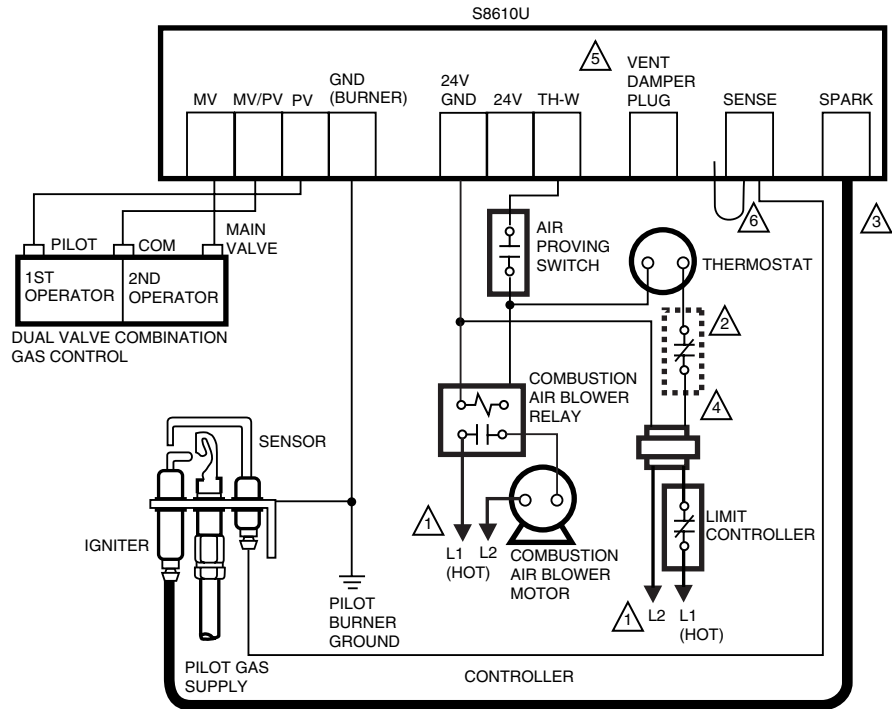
S8610U

MV MV/PV PV GND (BURNER) 24V GND 24V TH-W 5 VENT DAMPER PLUG SENSE SPARK

6

3

PILOT COM MAIN VALVE

1ST OPERATOR 2ND OPERATOR

DUAL VALVE COMBINATION GAS CONTROL

AIR PROVING SWITCH

THERMOSTAT

2

COMBUSTION AIR BLOWER RELAY

4

SENSOR

IGNITER

1

L1 (HOT) L2

COMBUSTION AIR BLOWER MOTOR

LIMIT CONTROLLER

PILOT BURNER GROUND

1 L2 L1 (HOT)

PILOT GAS SUPPLY

CONTROLLER